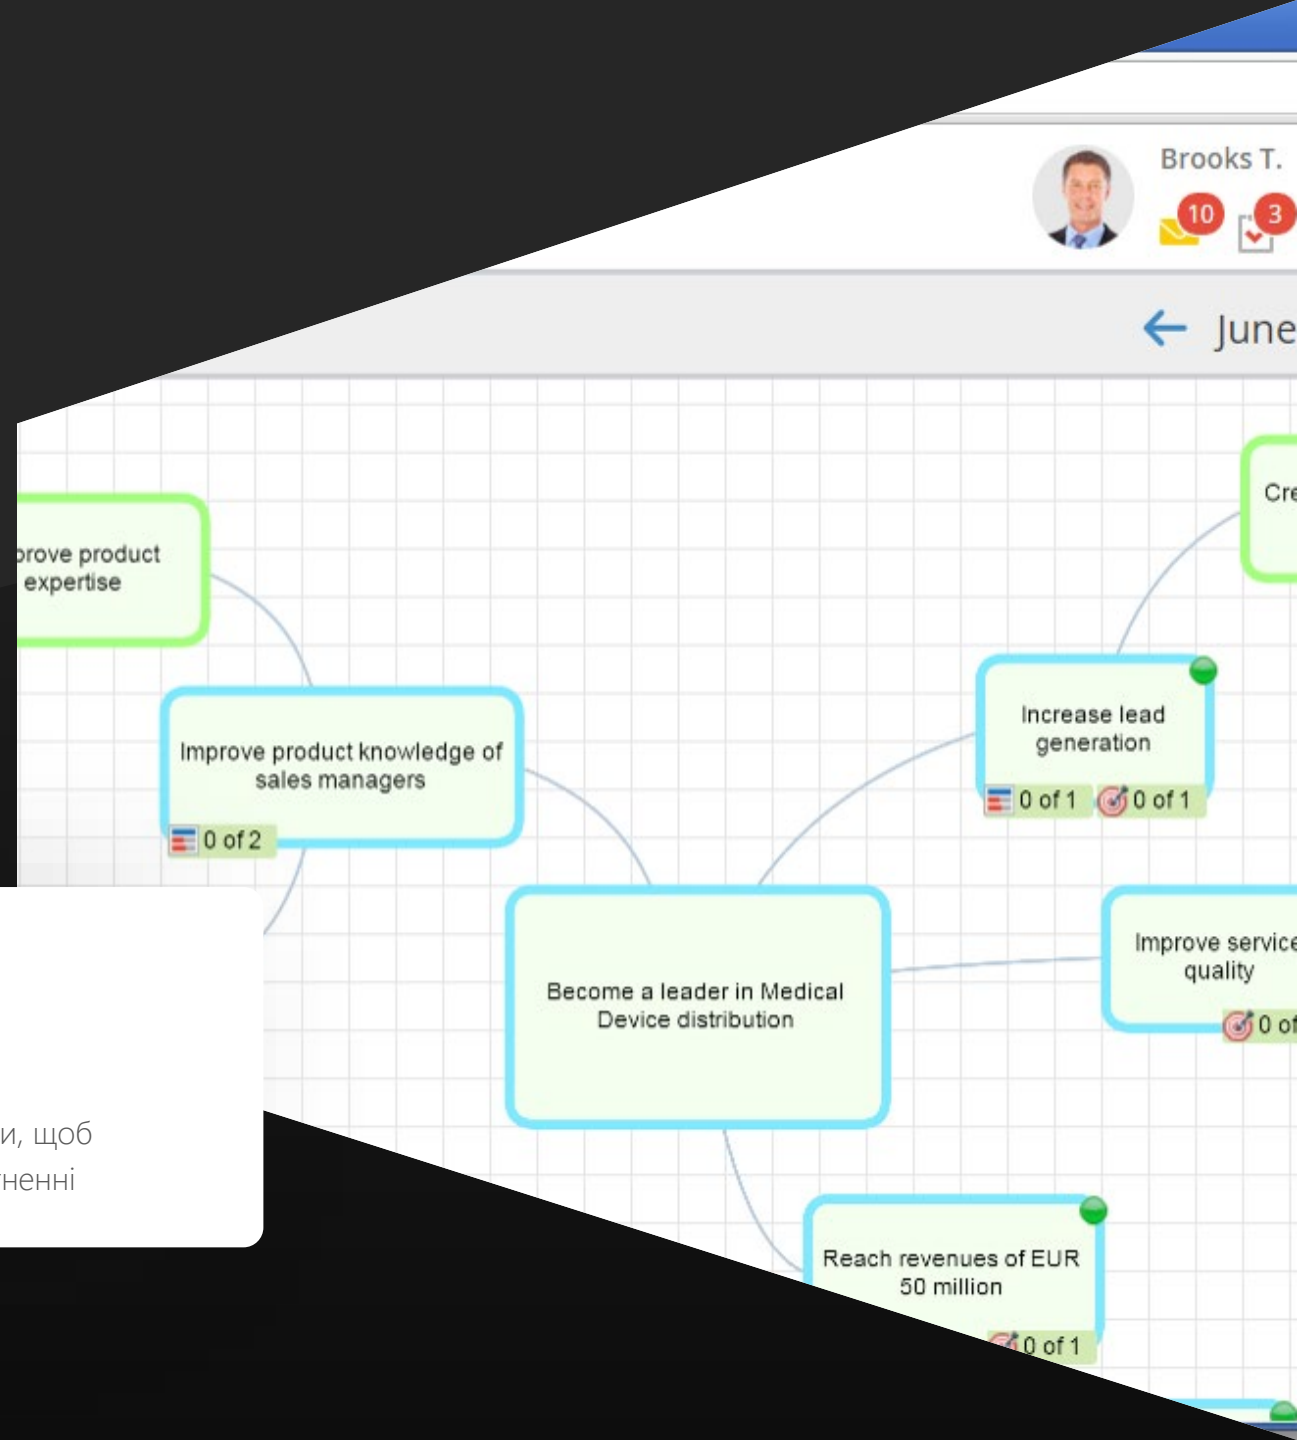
Brooks T.

10

3

June

Cre

prove product expertise

Improve product knowledge of sales managers

0 of 2

Increase lead generation

0 of 1

0 of 1

Become a leader in Medical Device distribution

Improve service quality

0 of

Reach revenues of EUR 50 million

0 of 1

и, щоб

нені